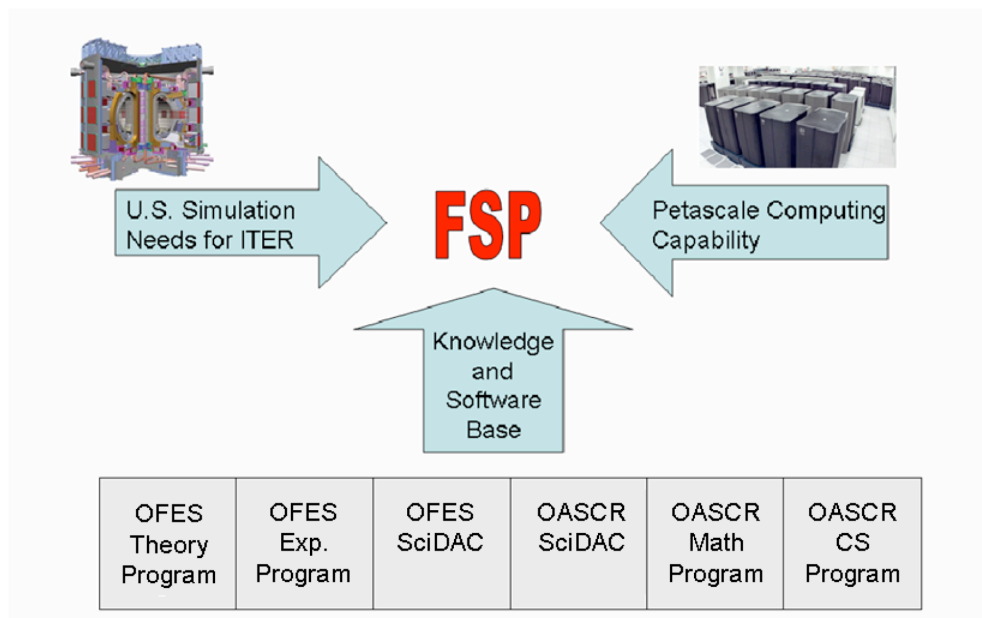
U.S. Simulation Needs for ITER

FSP

Petascale Computing Capability

Knowledge and Software Base

| OFES Theory Program | OFES Exp. Program | OFES SciDAC | OASCR SciDAC | OASCR Math Program | OASCR CS Program |
|---|---|---|---|---|---|